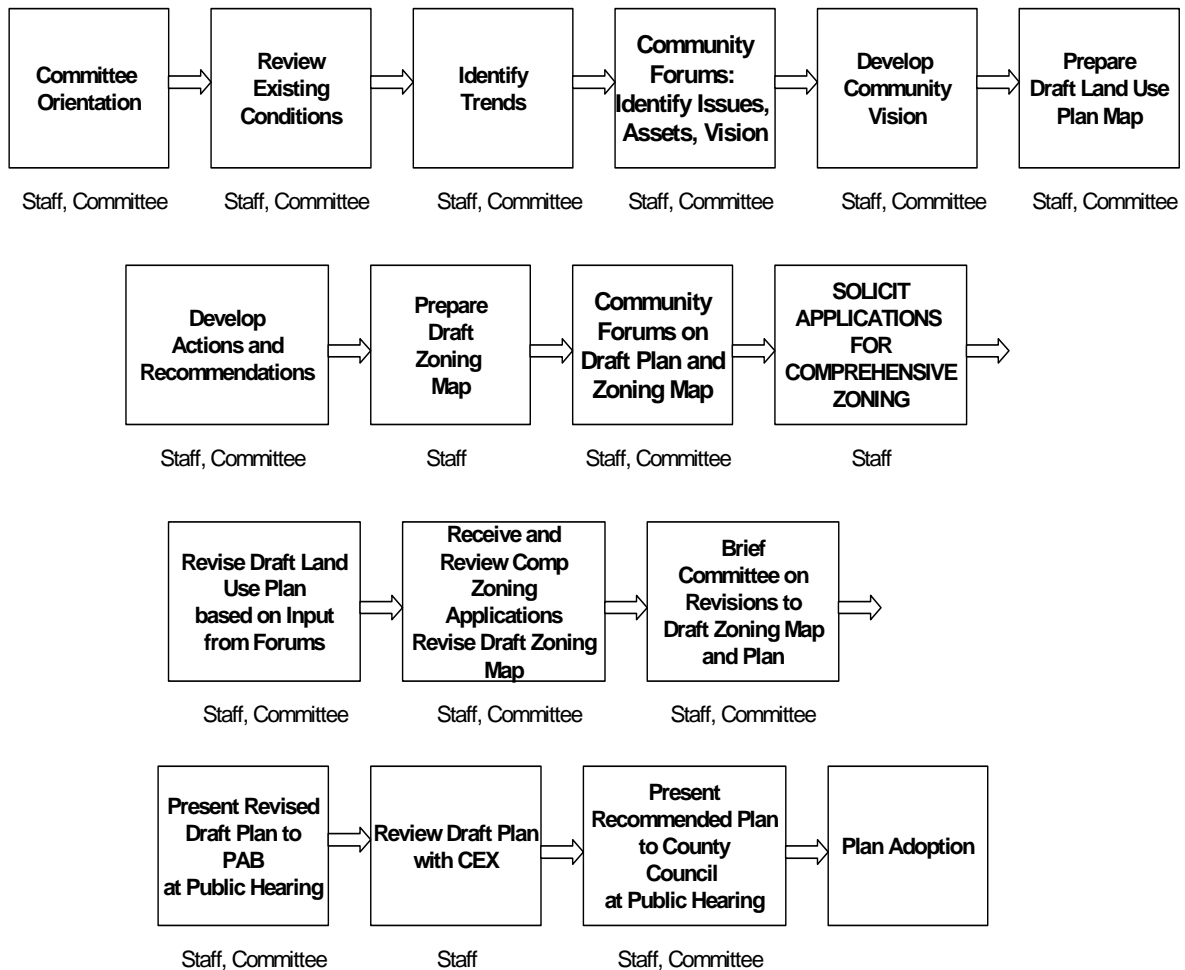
Committee Orientation

Staff, Committee

Review Existing Conditions

Staff, Committee

Identify Trends

Staff, Committee

Community Forums: Identify Issues, Assets, Vision

Staff, Committee

Develop Community Vision

Staff, Committee

Prepare Draft Land Use Plan Map

Staff, Committee

Develop Actions and Recommendations

Staff, Committee

Prepare Draft Zoning Map

Staff

Community Forums on Draft Plan and Zoning Map

Staff, Committee

SOLICIT APPLICATIONS FOR COMPREHENSIVE ZONING

Staff

Revise Draft Land Use Plan based on Input from Forums

Staff, Committee

Receive and Review Comp Zoning Applications Revise Draft Zoning Map

Staff, Committee

Brief Committee on Revisions to Draft Zoning Map and Plan

Staff, Committee

Present Revised Draft Plan to PAB at Public Hearing

Staff, Committee

Review Draft Plan with CEX

Staff

Present Recommended Plan to County Council at Public Hearing

Staff, Committee

Plan Adoption